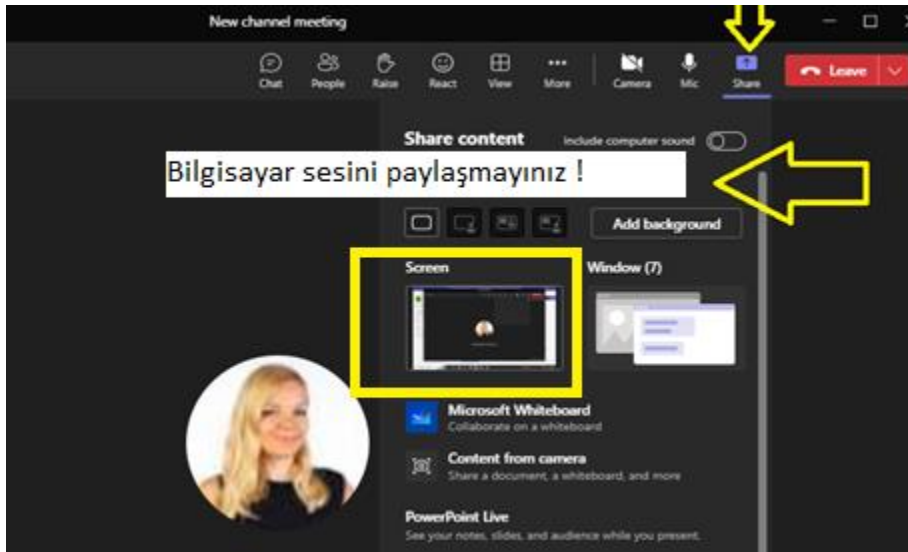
New channel meeting

Chat People Raise React View More Camera Mic Share Leave

Share content Include computer sound

Bilgisayar sesini paylaşmayınız !

Add background

Screen Window (7)

Microsoft Whiteboard
Collaborate on a whiteboard

Content from camera
Share a document, a whiteboard, and more

PowerPoint Live
See your notes, slides, and audience while you present.